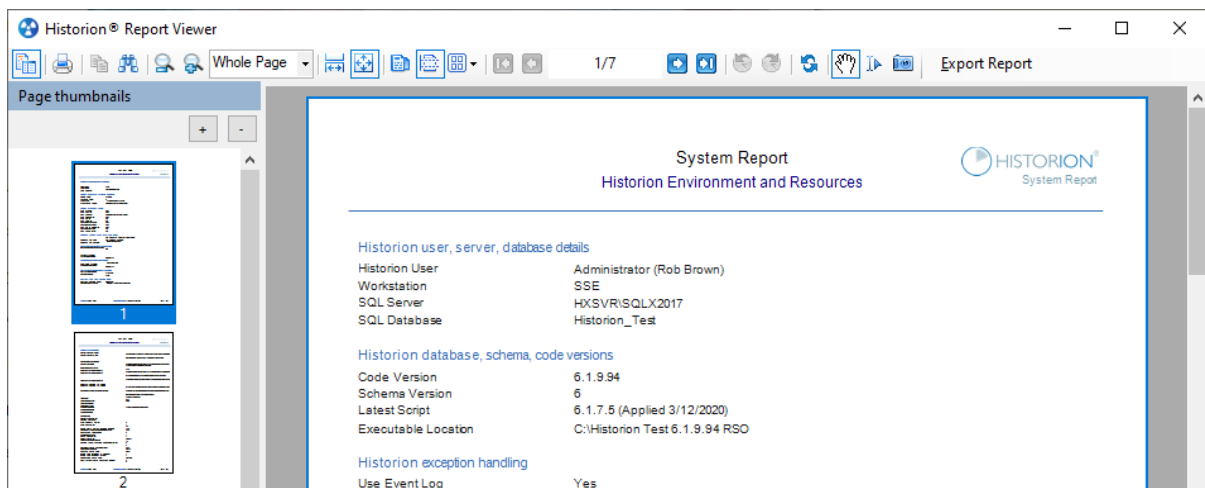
Historion® Report Viewer

Whole Page

1/7

Export Report

Page thumbnails

+ -

1

2

System Report
Historion Environment and Resources

HISTORION®
System Report

Historion user, server, database details

| | |
|---|---|
| Historion User | Administrator (Rob Brown) |
| Workstation | SSE |
| SQL Server | HXSVR\SQLX2017 |
| SQL Database | Historion_Test |

Historion database, schema, code versions

| | |
|---|---|
| Code Version | 6.1.9.94 |
| Schema Version | 6 |
| Latest Script | 6.1.7.5 (Applied 3/12/2020) |
| Executable Location | C:\Historion Test 6.1.9.94 RSO |

Historion exception handling

| | |
|---|---|
| Use Event Log | Yes |